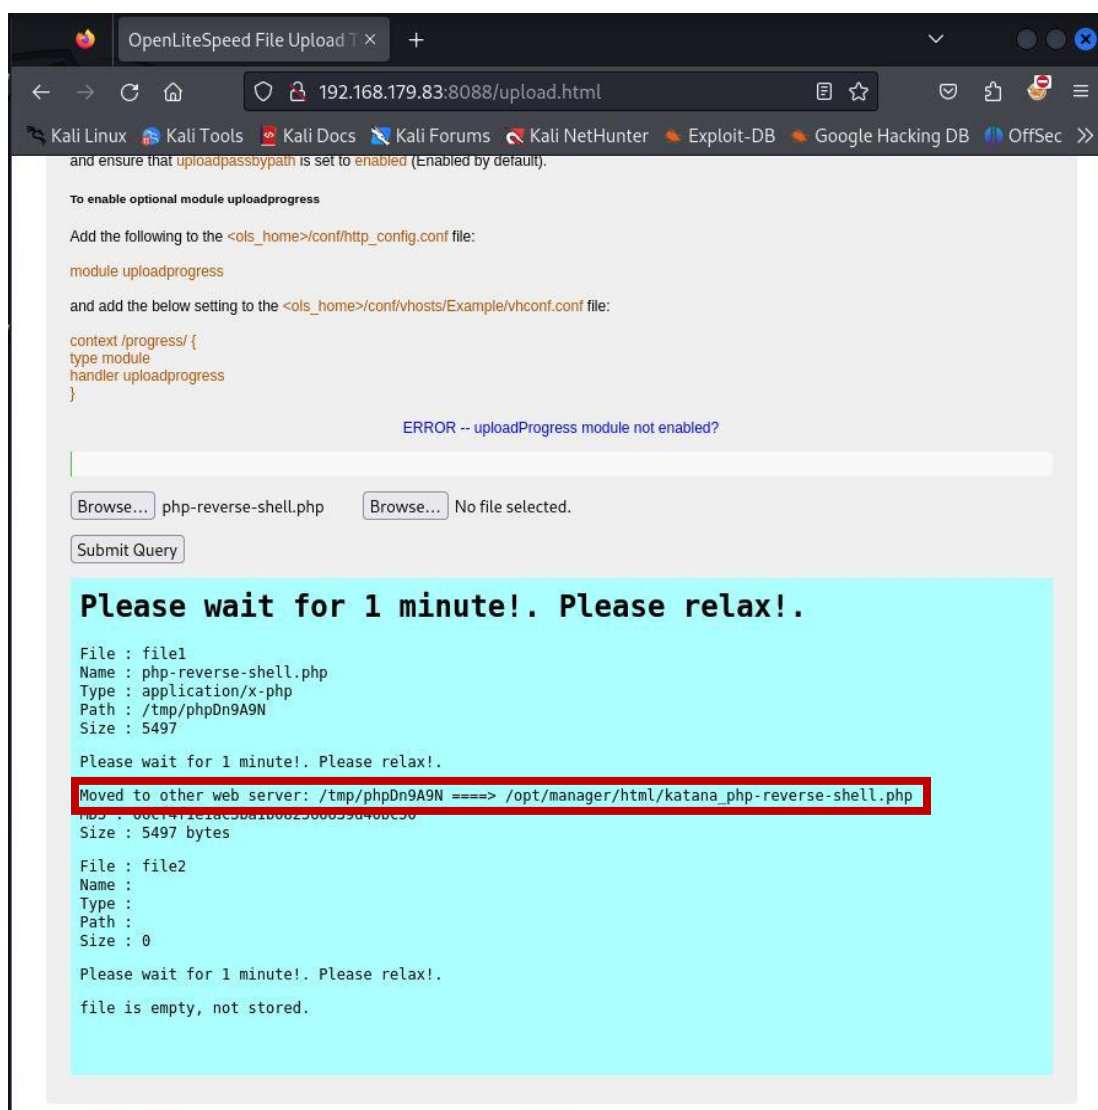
OpenLiteSpeed File Upload T ×
+
192.168.179.83:8088/upload.html
Kali Linux Kali Tools Kali Docs Kali Forums Kali NetHunter Exploit-DB Google Hacking DB OffSec

and ensure that uploadpassbypath is set to enabled (Enabled by default).

To enable optional module uploadprogress

Add the following to the <ols_home>/conf/http_config.conf file:

module uploadprogress

and add the below setting to the <ols_home>/conf/vhosts/Example/vhconf.conf file:

context /progress/ {
type module
handler uploadprogress
}

ERROR -- uploadProgress module not enabled?

Browse... php-reverse-shell.php Browse... No file selected.

Submit Query

Please wait for 1 minute!. Please relax!.

File : file1
Name : php-reverse-shell.php
Type : application/x-php
Path : /tmp/phpDn9A9N
Size : 5497

Please wait for 1 minute!. Please relax!.

Moved to other web server: /tmp/phpDn9A9N ====> /opt/manager/html/katana_php-reverse-shell.php
MD5 : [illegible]
Size : 5497 bytes

File : file2
Name :
Type :
Path :
Size : 0

Please wait for 1 minute!. Please relax!.

file is empty, not stored.